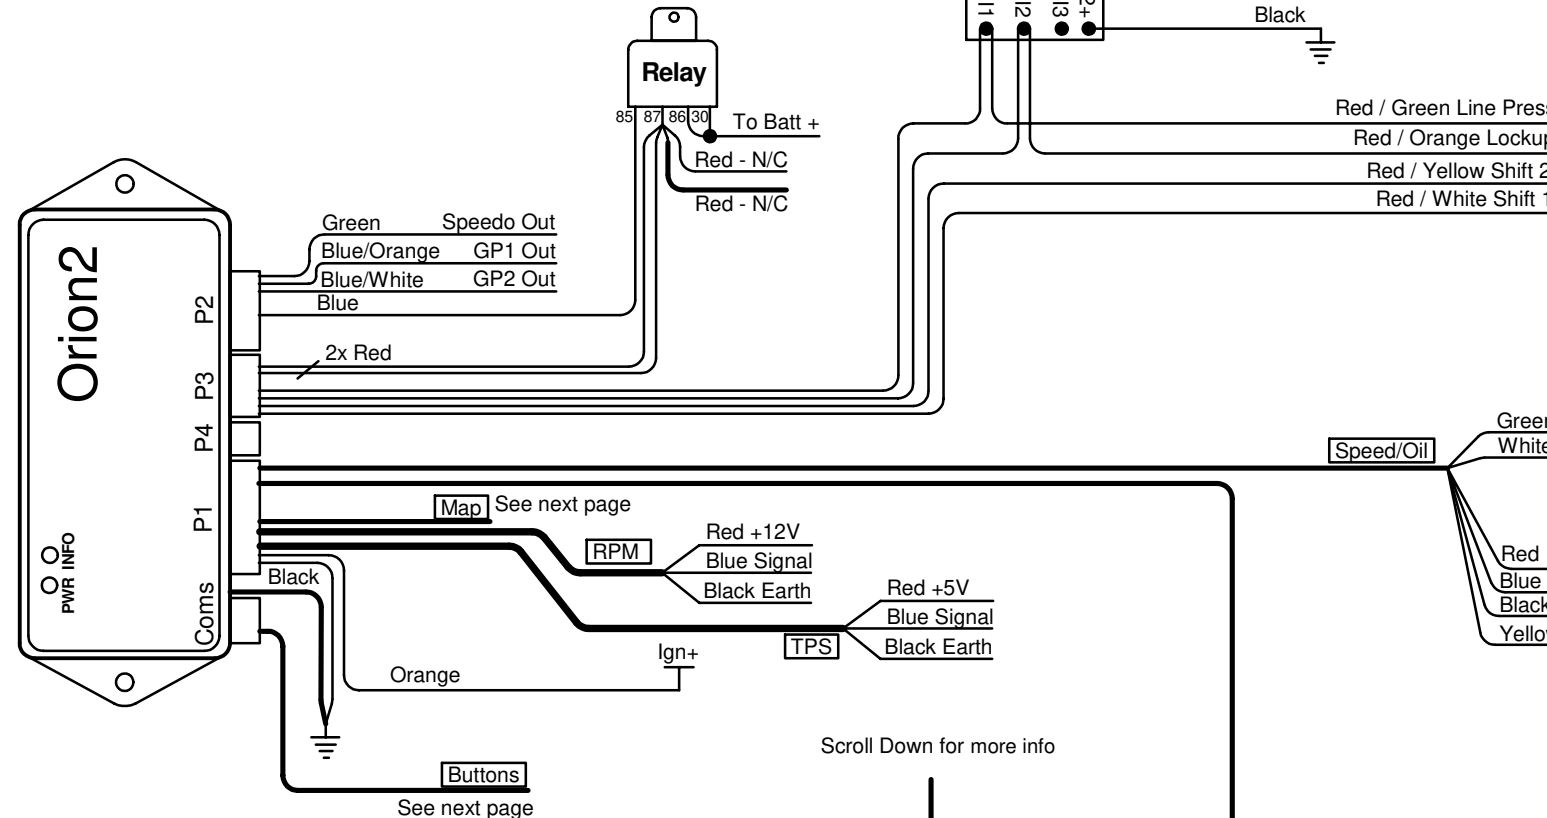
Orion2
PWR INFO
P2
P3
P4
P1
Coms
Relay
85 87 86 30
To Batt +
Red - N/C
Red - N/C
Green Speedo Out
Blue/Orange GP1 Out
Blue/White GP2 Out
Blue
2x Red
I1 I2 I3 12+
Black
Red / Green Line Press
Red / Orange Lockup
Red / Yellow Shift 2
Red / White Shift 1
Speed/Oil
Green
White
Red
Blue
Black
Yellow
Map See next page
RPM
Red +12V
Blue Signal
Black Earth
Red +5V
Blue Signal
TPS
Black Earth
Black
Ign+
Orange
Scroll Down for more info
Buttons
See next page